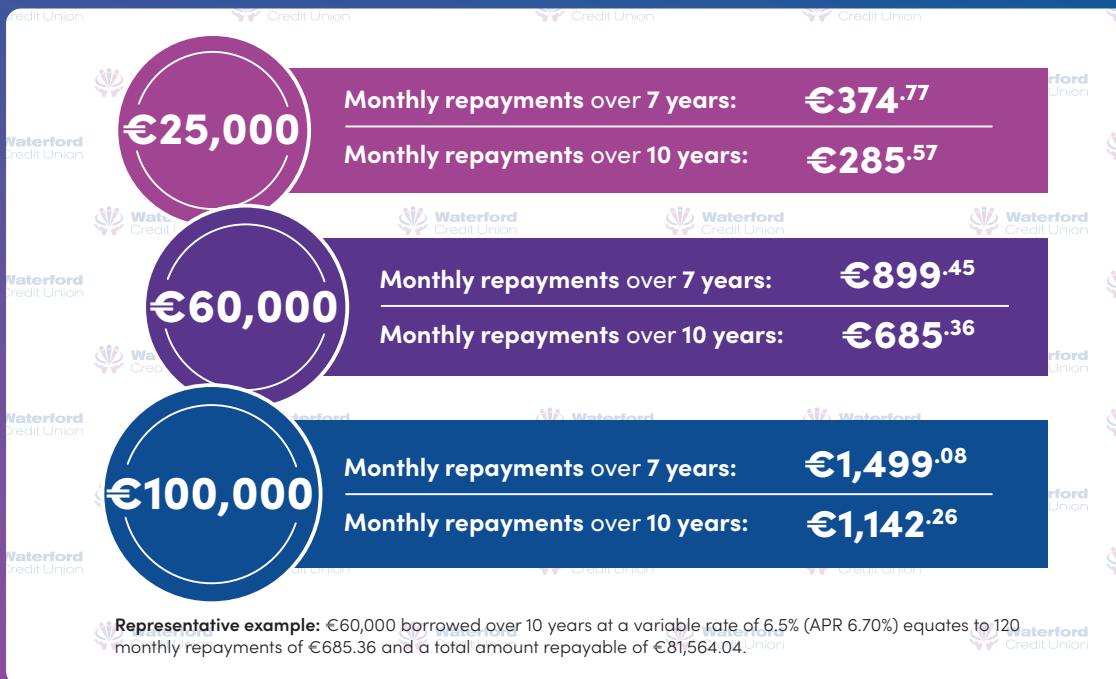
€25,000

Monthly repayments over 7 years: €374.77

Monthly repayments over 10 years: €285.57

€60,000

Monthly repayments over 7 years: €899.45

Monthly repayments over 10 years: €685.36

€100,000

Monthly repayments over 7 years: €1,499.08

Monthly repayments over 10 years: €1,142.26

Representative example: €60,000 borrowed over 10 years at a variable rate of 6.5% (APR 6.70%) equates to 120 monthly repayments of €685.36 and a total amount repayable of €81,564.04.

Waterford Credit Union